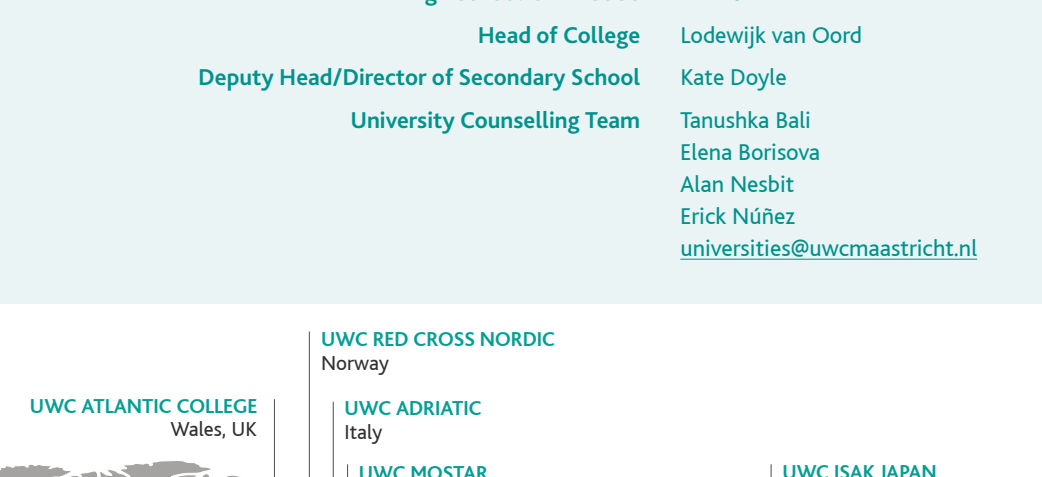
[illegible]

Head of College Lodewijk van Oord

Deputy Head/Director of Secondary School Kate Doyle

University Counselling Team Tanushka Bali
Elena Borisova
Alan Nesbit
Erick Núñez
universities@uwcmaastricht.nl

UWC RED CROSS NORDIC
Norway

UWC ATLANTIC COLLEGE
Wales, UK

UWC ADRIATIC
Italy

UWC MOSTAR

UWC ISAK JAPAN